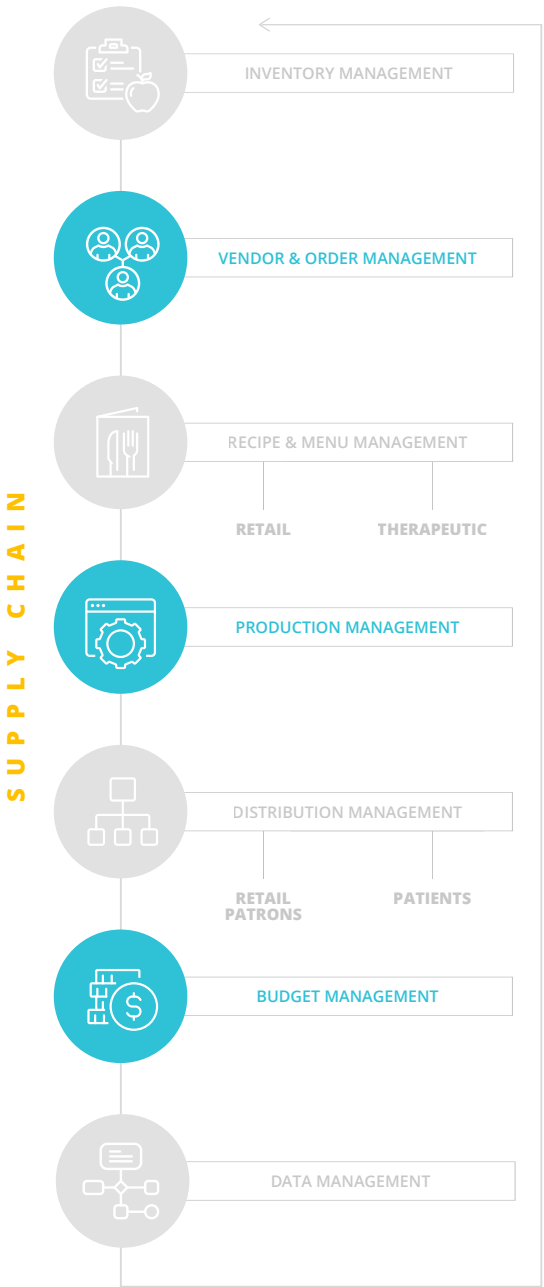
SUPPLY CHAIN

INVENTORY MANAGEMENT

VENDOR & ORDER MANAGEMENT

RECIPE & MENU MANAGEMENT

RETAIL

THERAPEUTIC

PRODUCTION MANAGEMENT

DISTRIBUTION MANAGEMENT

RETAIL PATRONS

PATIENTS

BUDGET MANAGEMENT

DATA MANAGEMENT